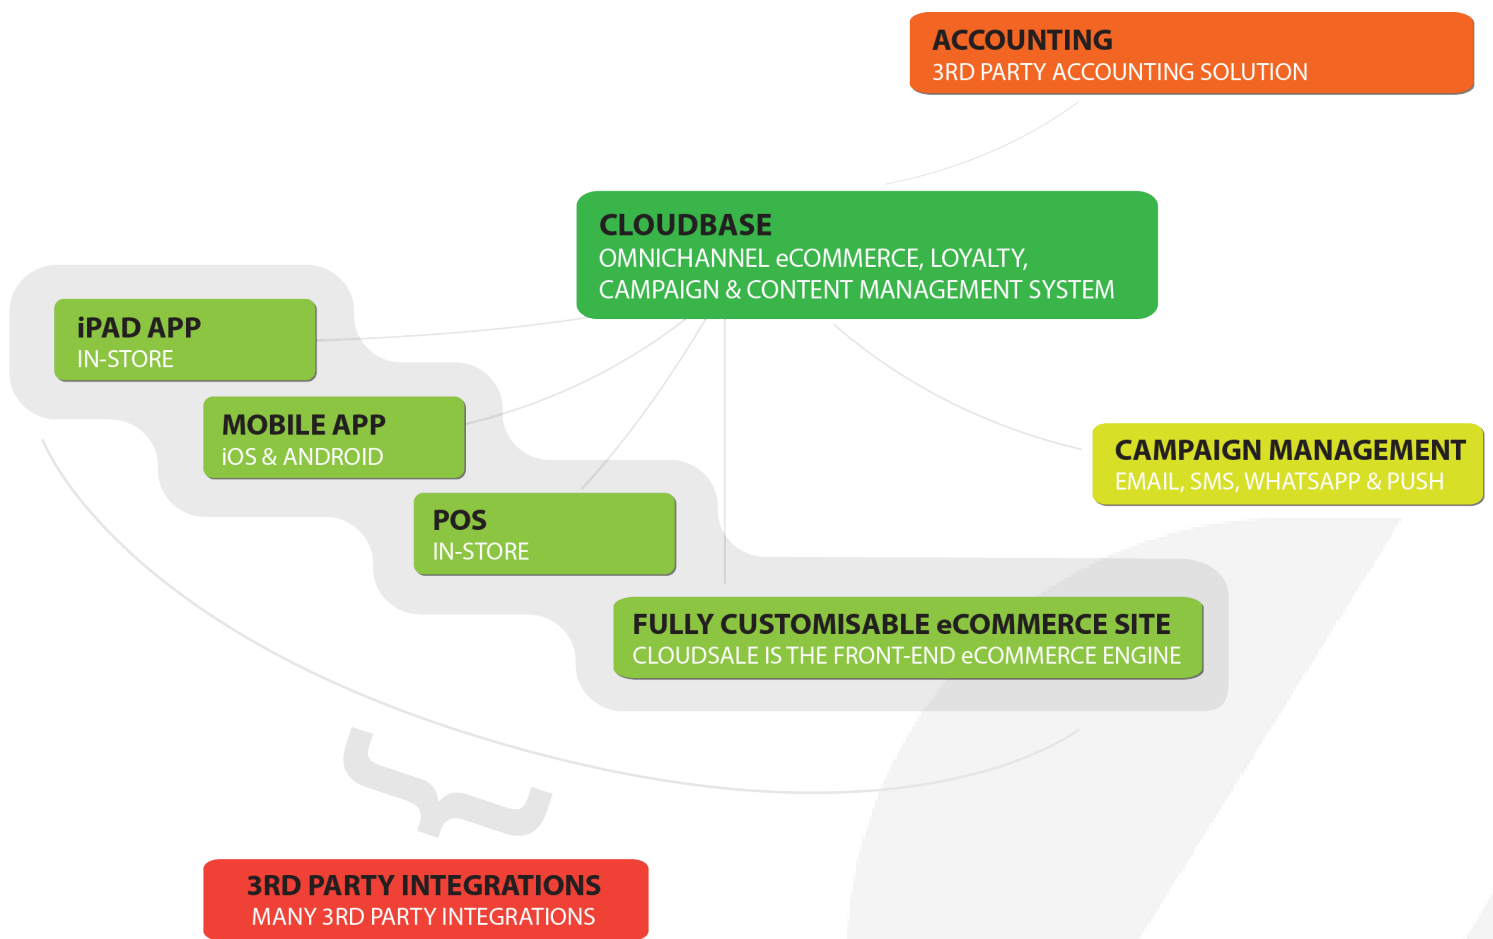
ACCOUNTING
3RD PARTY ACCOUNTING SOLUTION

CLOUDBASE
OMNICHANNEL eCOMMERCE, LOYALTY, CAMPAIGN & CONTENT MANAGEMENT SYSTEM

iPAD APP
IN-STORE

MOBILE APP
iOS & ANDROID

POS
IN-STORE

CAMPAIGN MANAGEMENT
EMAIL, SMS, WHATSAPP & PUSH

FULLY CUSTOMISABLE eCOMMERCE SITE
CLOUDSALE IS THE FRONT-END eCOMMERCE ENGINE

3RD PARTY INTEGRATIONS
MANY 3RD PARTY INTEGRATIONS